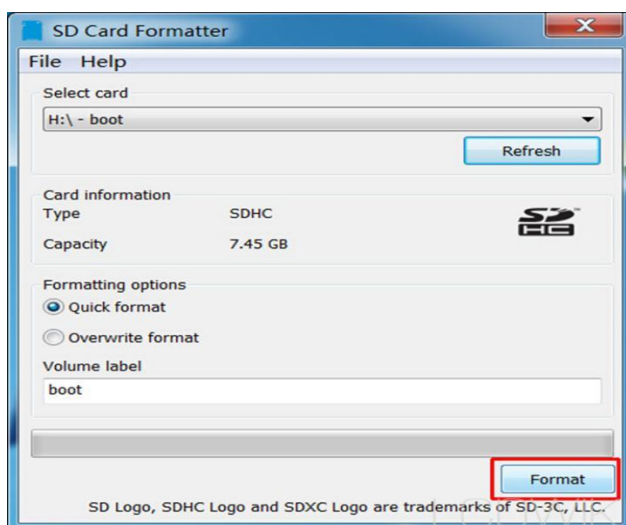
SD Card Formatter

File Help

Select card

H:\ - boot

Refresh

Card information

Type SDHC

Capacity 7.45 GB

Formatting options

Quick format

Overwrite format

Volume label

boot

Format

SD Logo, SDHC Logo and SDXC Logo are trademarks of SD-3C, LLC.